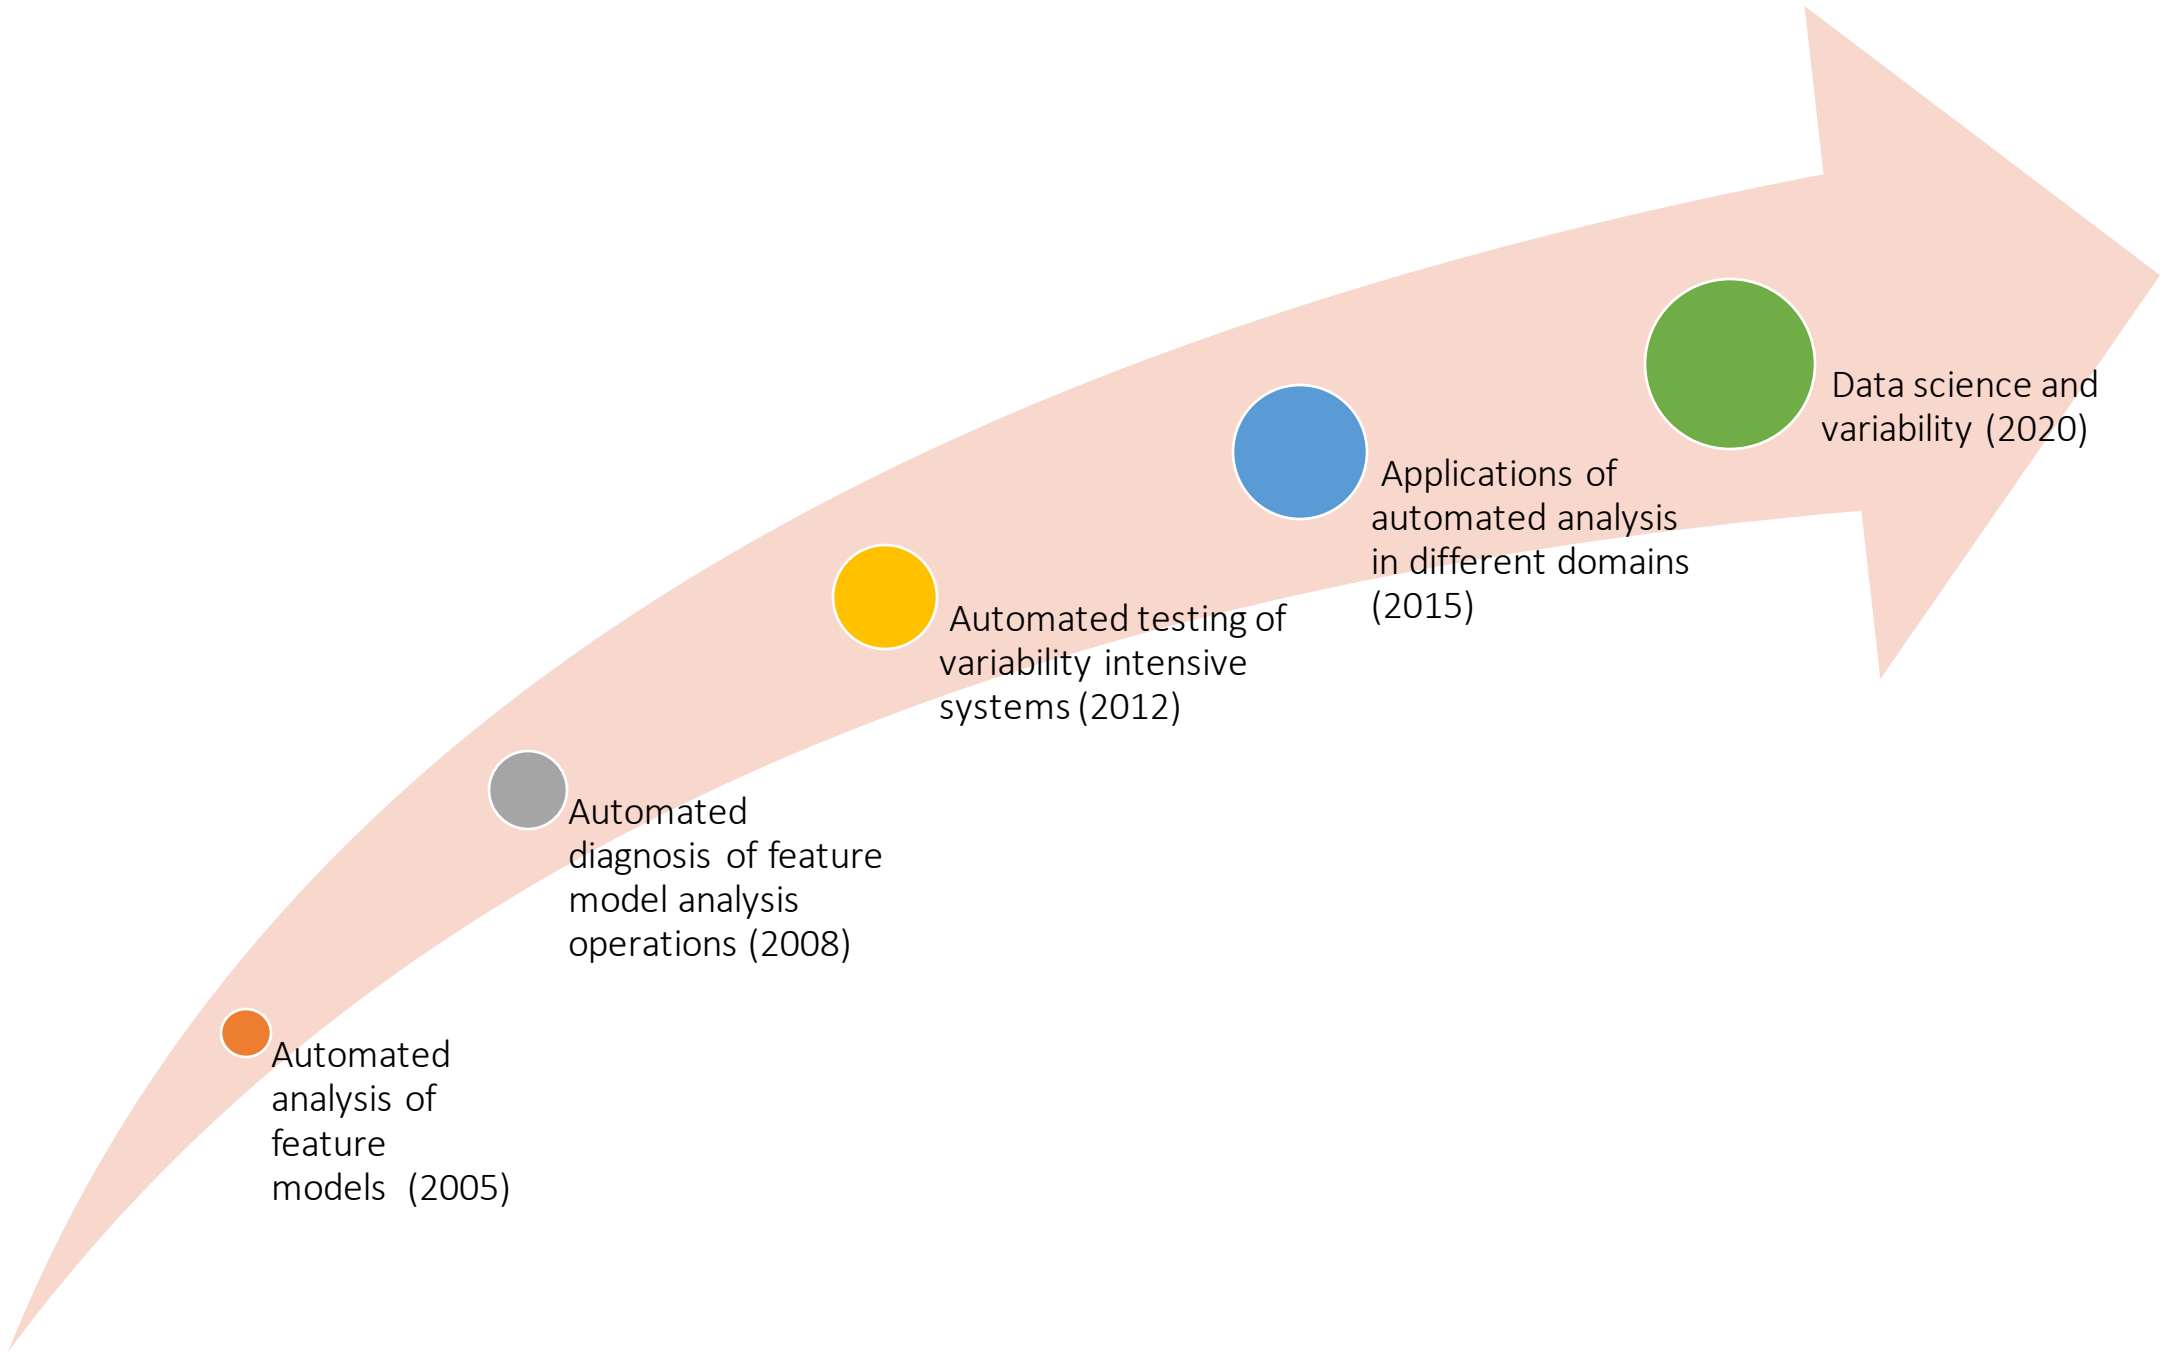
Automated analysis of feature models (2005)

Automated diagnosis of feature model analysis operations (2008)

Automated testing of variability intensive systems (2012)

Applications of automated analysis in different domains (2015)

Data science and variability (2020)